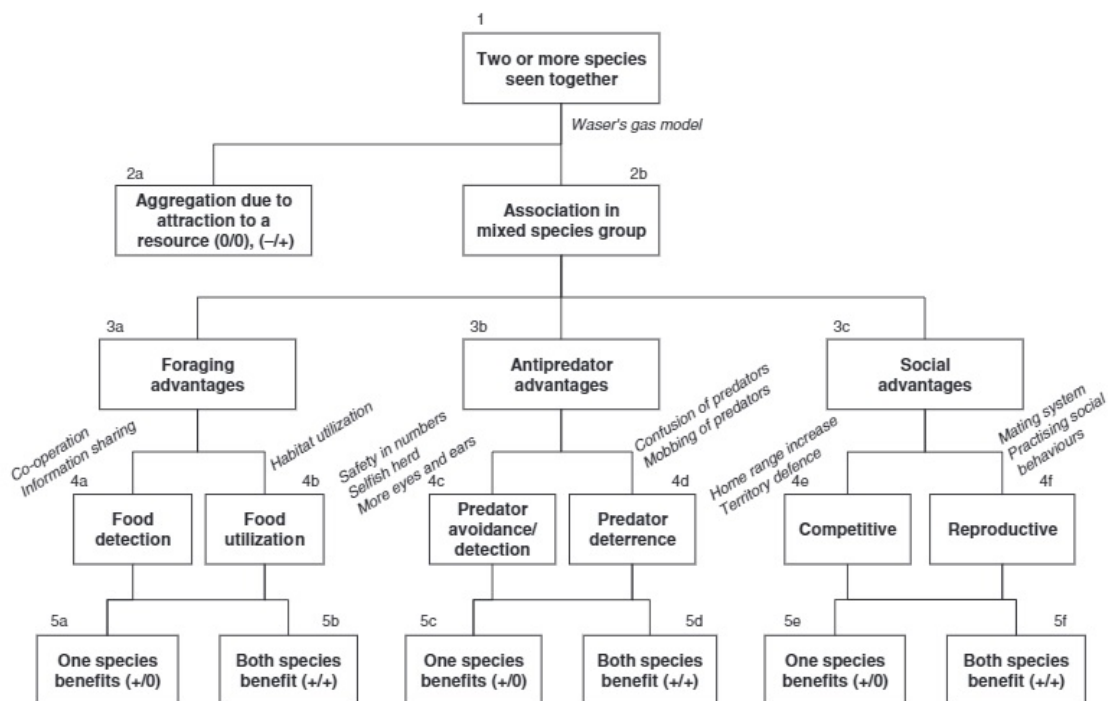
1
Two or more species seen together

Waser's gas model

2a
Aggregation due to attraction to a resource (0/0), (–/+)

2b
Association in mixed species group

3a
Foraging advantages

3b
Antipredator advantages

3c
Social advantages

Co-operation
Information sharing

Habitat utilization

Safety in numbers
Selfish herd
More eyes and ears

Confusion of predators
Mobbing of predators

Home range increase
Territory defence

Mating system
Practising social behaviours

4a
Food detection

4b
Food utilization

4c
Predator avoidance/ detection

4d
Predator deterrence

4e
Competitive

4f
Reproductive

5a
One species benefits (+/0)

5b
Both species benefit (+/+)

5c
One species benefits (+/0)

5d
Both species benefit (+/+)

5e
One species benefits (+/0)

5f
Both species benefit (+/+)